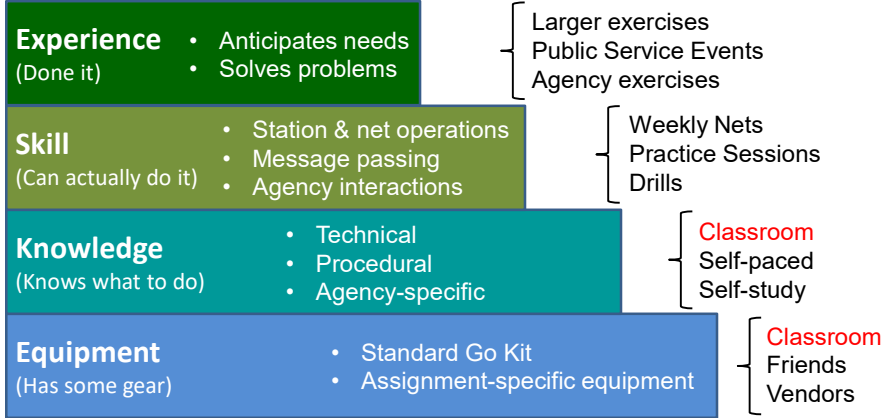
Experience
(Done it)

- Anticipates needs
- Solves problems

Larger exercises
Public Service Events
Agency exercises

Skill
(Can actually do it)

- Station & net operations
- Message passing
- Agency interactions

Weekly Nets
Practice Sessions
Drills

Knowledge
(Knows what to do)

- Technical
- Procedural
- Agency-specific

Classroom
Self-paced
Self-study

Equipment
(Has some gear)

- Standard Go Kit
- Assignment-specific equipment

Classroom
Friends
Vendors